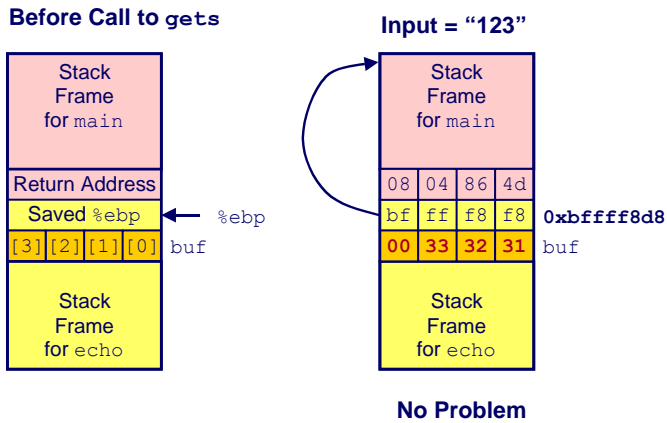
Before Call to gets

Stack Frame for main

Return Address

Saved %ebp

%ebp

| [3] | [2] | [1] | [0] |
|---|---|---|---|

buf

Stack Frame for echo

Input = “123”

Stack Frame for main

| 08 | 04 | 86 | 4d |
|---|---|---|---|
| bf | ff | f8 | f8 |
| 00 | 33 | 32 | 31 |

0xbffff8d8

buf

Stack Frame for echo

No Problem